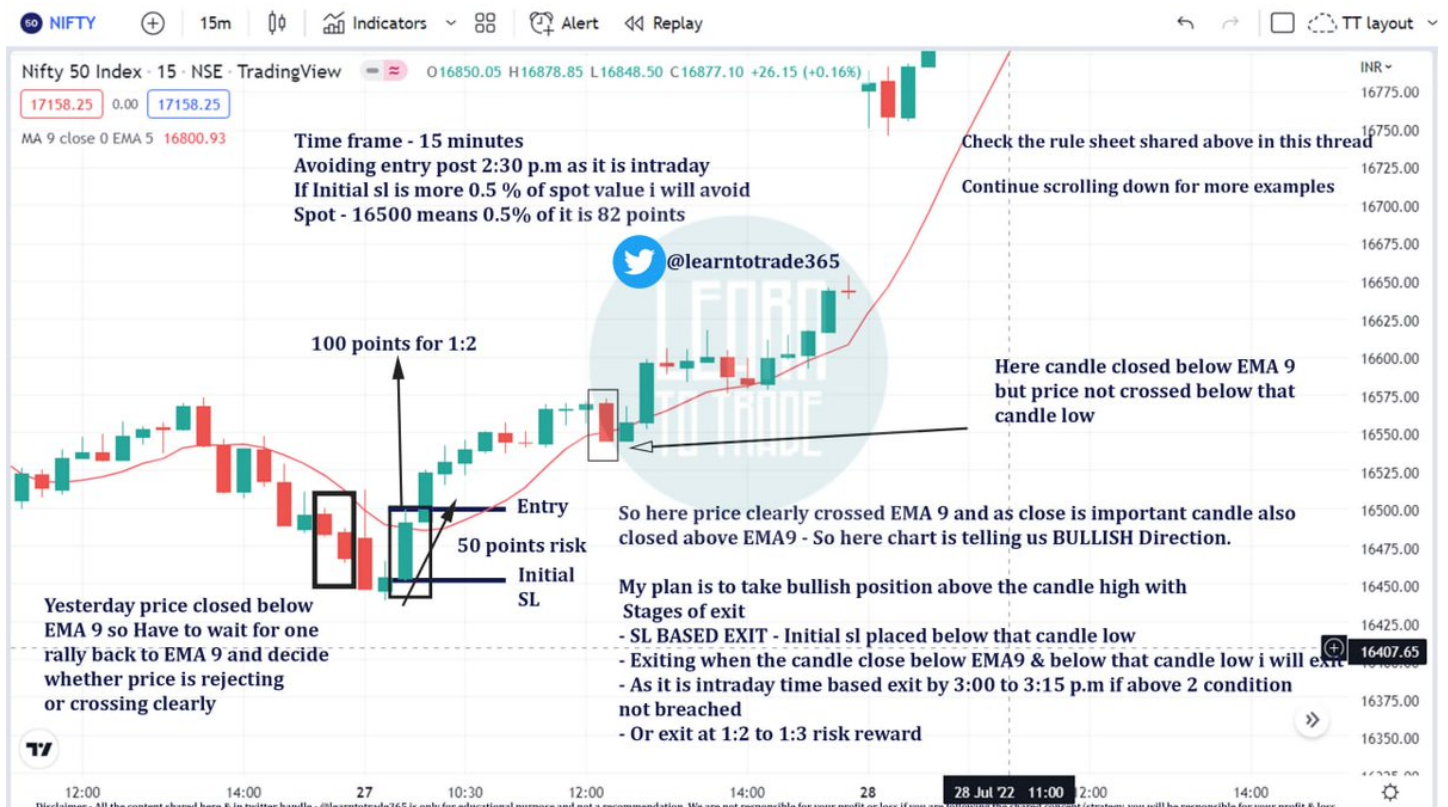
50 NIFTY 15m Indicators Alert Replay TT layout

Nifty 50 Index · 15 · NSE · TradingView O16850.05 H16878.85 L16848.50 C16877.10 +26.15 (+0.16%)

17158.25 0.00 17158.25

MA 9 close 0 EMA 5 16800.93

INR

Time frame - 15 minutes
Avoiding entry post 2:30 p.m as it is intraday
If Initial sl is more 0.5 % of spot value i will avoid
Spot - 16500 means 0.5% of it is 82 points

Check the rule sheet shared above in this thread

Continue scrolling down for more examples

@learntotrade365

100 points for 1:2

Here candle closed below EMA 9
but price not crossed below that
candle low

Entry

50 points risk

Initial
SL

So here price clearly crossed EMA 9 and as close is important candle also closed above EMA9 - So here chart is telling us BULLISH Direction.

My plan is to take bullish position above the candle high with
Stages of exit
- SL BASED EXIT - Initial sl placed below that candle low
- Exiting when the candle close below EMA9 & below that candle low i will exit
- As it is intraday time based exit by 3:00 to 3:15 p.m if above 2 condition not breached
- Or exit at 1:2 to 1:3 risk reward

Yesterday price closed below EMA 9 so Have to wait for one rally back to EMA 9 and decide whether price is rejecting or crossing clearly

16775.00
16750.00
16725.00
16700.00
16675.00
16650.00
16625.00
16600.00
16575.00
16550.00
16525.00
16500.00
16475.00
16450.00
16425.00
16407.65
16375.00
16350.00

12:00 14:00 27 10:30 12:00 14:00 28 28 Jul '22 11:00 12:00 14:00

Disclaimer - All the content shared here & in twitter handle - @learntotrade365 is only for educational purpose and not a recommendation. We are not responsible for your profit or loss if you are following the shared content/strategy, you will be responsible for your profit & loss.